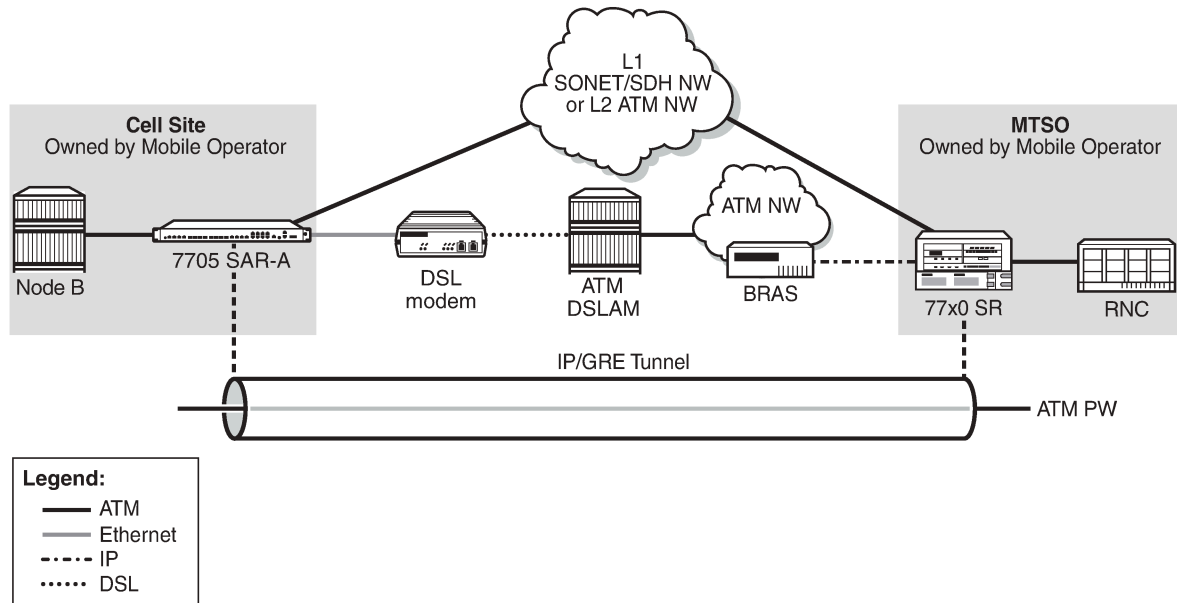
L1
SONET/SDH NW
or L2 ATM NW

Cell Site
Owned by Mobile Operator

MTSO
Owned by Mobile Operator

ATM NW

Node B

7705 SAR-A

DSL
modem

ATM
DSLAM

BRAS

77x0 SR

RNC

IP/GRE Tunnel

ATM PW

Legend:
ATM
Ethernet
IP
DSL